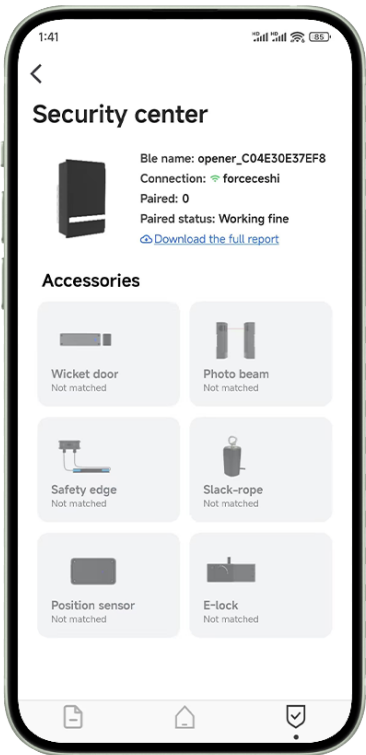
1:41

85

Security center

Ble name: opener_C04E30E37EF8
Connection: forceceshi
Paired: 0
Paired status: Working fine
Download the full report

Accessories

Wicket door
Not matched

Photo beam
Not matched

Safety edge
Not matched

Slack-rope
Not matched

Position sensor
Not matched

E-lock
Not matched